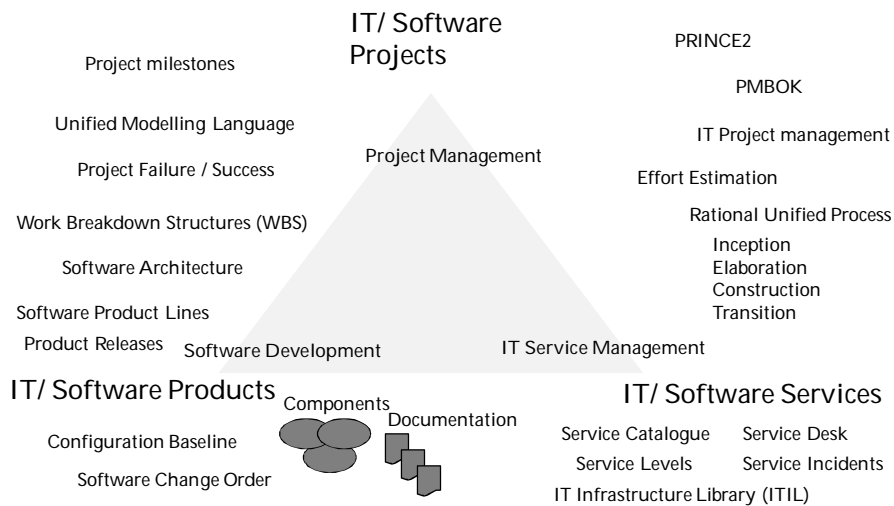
IT/ Software Projects

PRINCE2

PMBOK

Project milestones

Unified Modelling Language

IT Project management

Project Failure / Success

Project Management

Effort Estimation

Work Breakdown Structures (WBS)

Rational Unified Process

Inception
Elaboration
Construction
Transition

Software Architecture

Software Product Lines

Product Releases

Software Development

IT Service Management

IT/ Software Products

Components

Documentation

IT/ Software Services

Configuration Baseline

Software Change Order

Service Catalogue

Service Desk

Service Levels

Service Incidents

IT Infrastructure Library (ITIL)